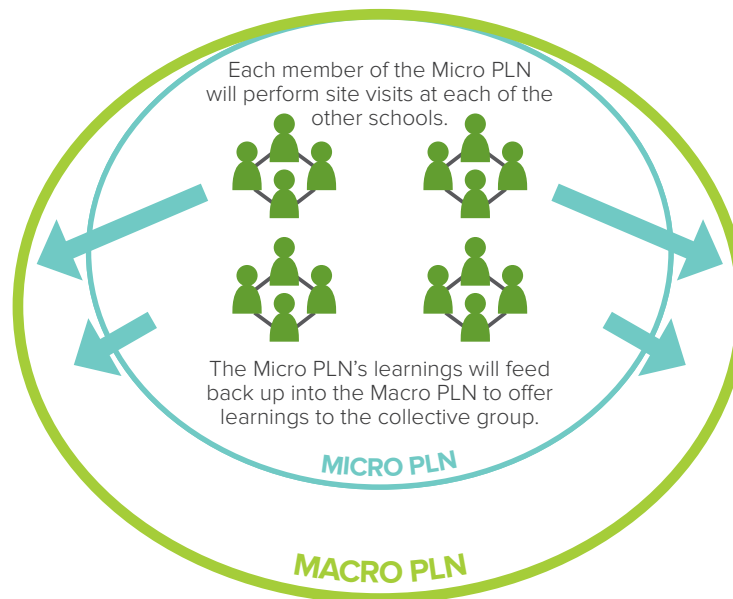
Each member of the Micro PLN will perform site visits at each of the other schools.

The Micro PLN's learnings will feed back up into the Macro PLN to offer learnings to the collective group.

MICRO PLN

MACRO PLN